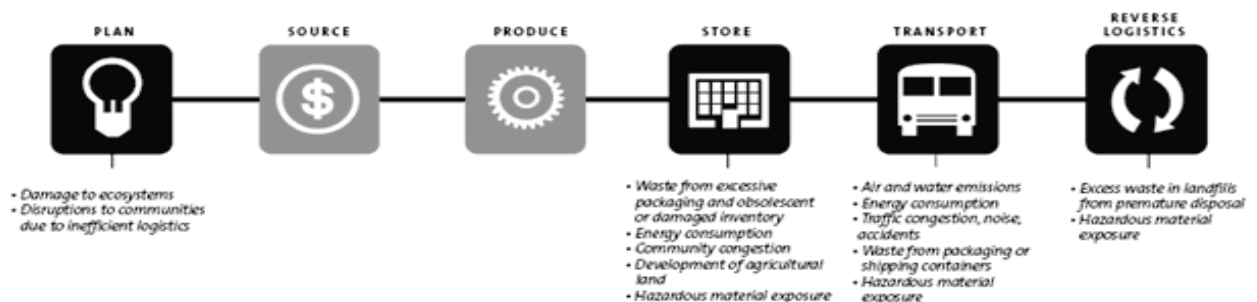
PLAN

SOURCE

PRODUCE

STORE

TRANSPORT

REVERSE LOGISTICS

- Damage to ecosystems
- Disruptions to communities due to inefficient logistics

- Waste from excessive packaging and obsolescent or damaged inventory
- Energy consumption
- Community congestion
- Development of agricultural land
- Hazardous material exposure

- Air and water emissions
- Energy consumption
- Traffic congestion, noise, accidents
- Waste from packaging or shipping containers
- Hazardous material exposure

- Excess waste in landfills from premature disposal
- Hazardous material exposure